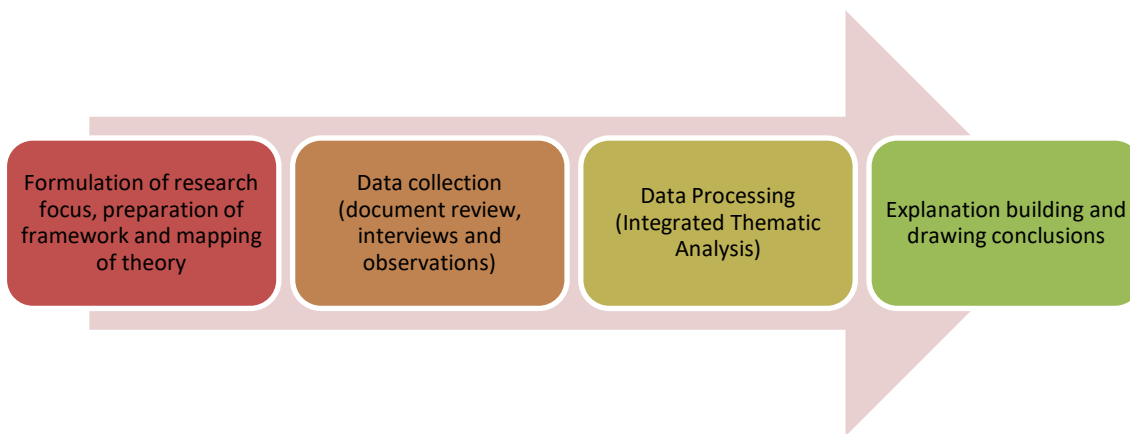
Formulation of research focus, preparation of framework and mapping of theory

Data collection (document review, interviews and observations)

Data Processing (Integrated Thematic Analysis)

Explanation building and drawing conclusions